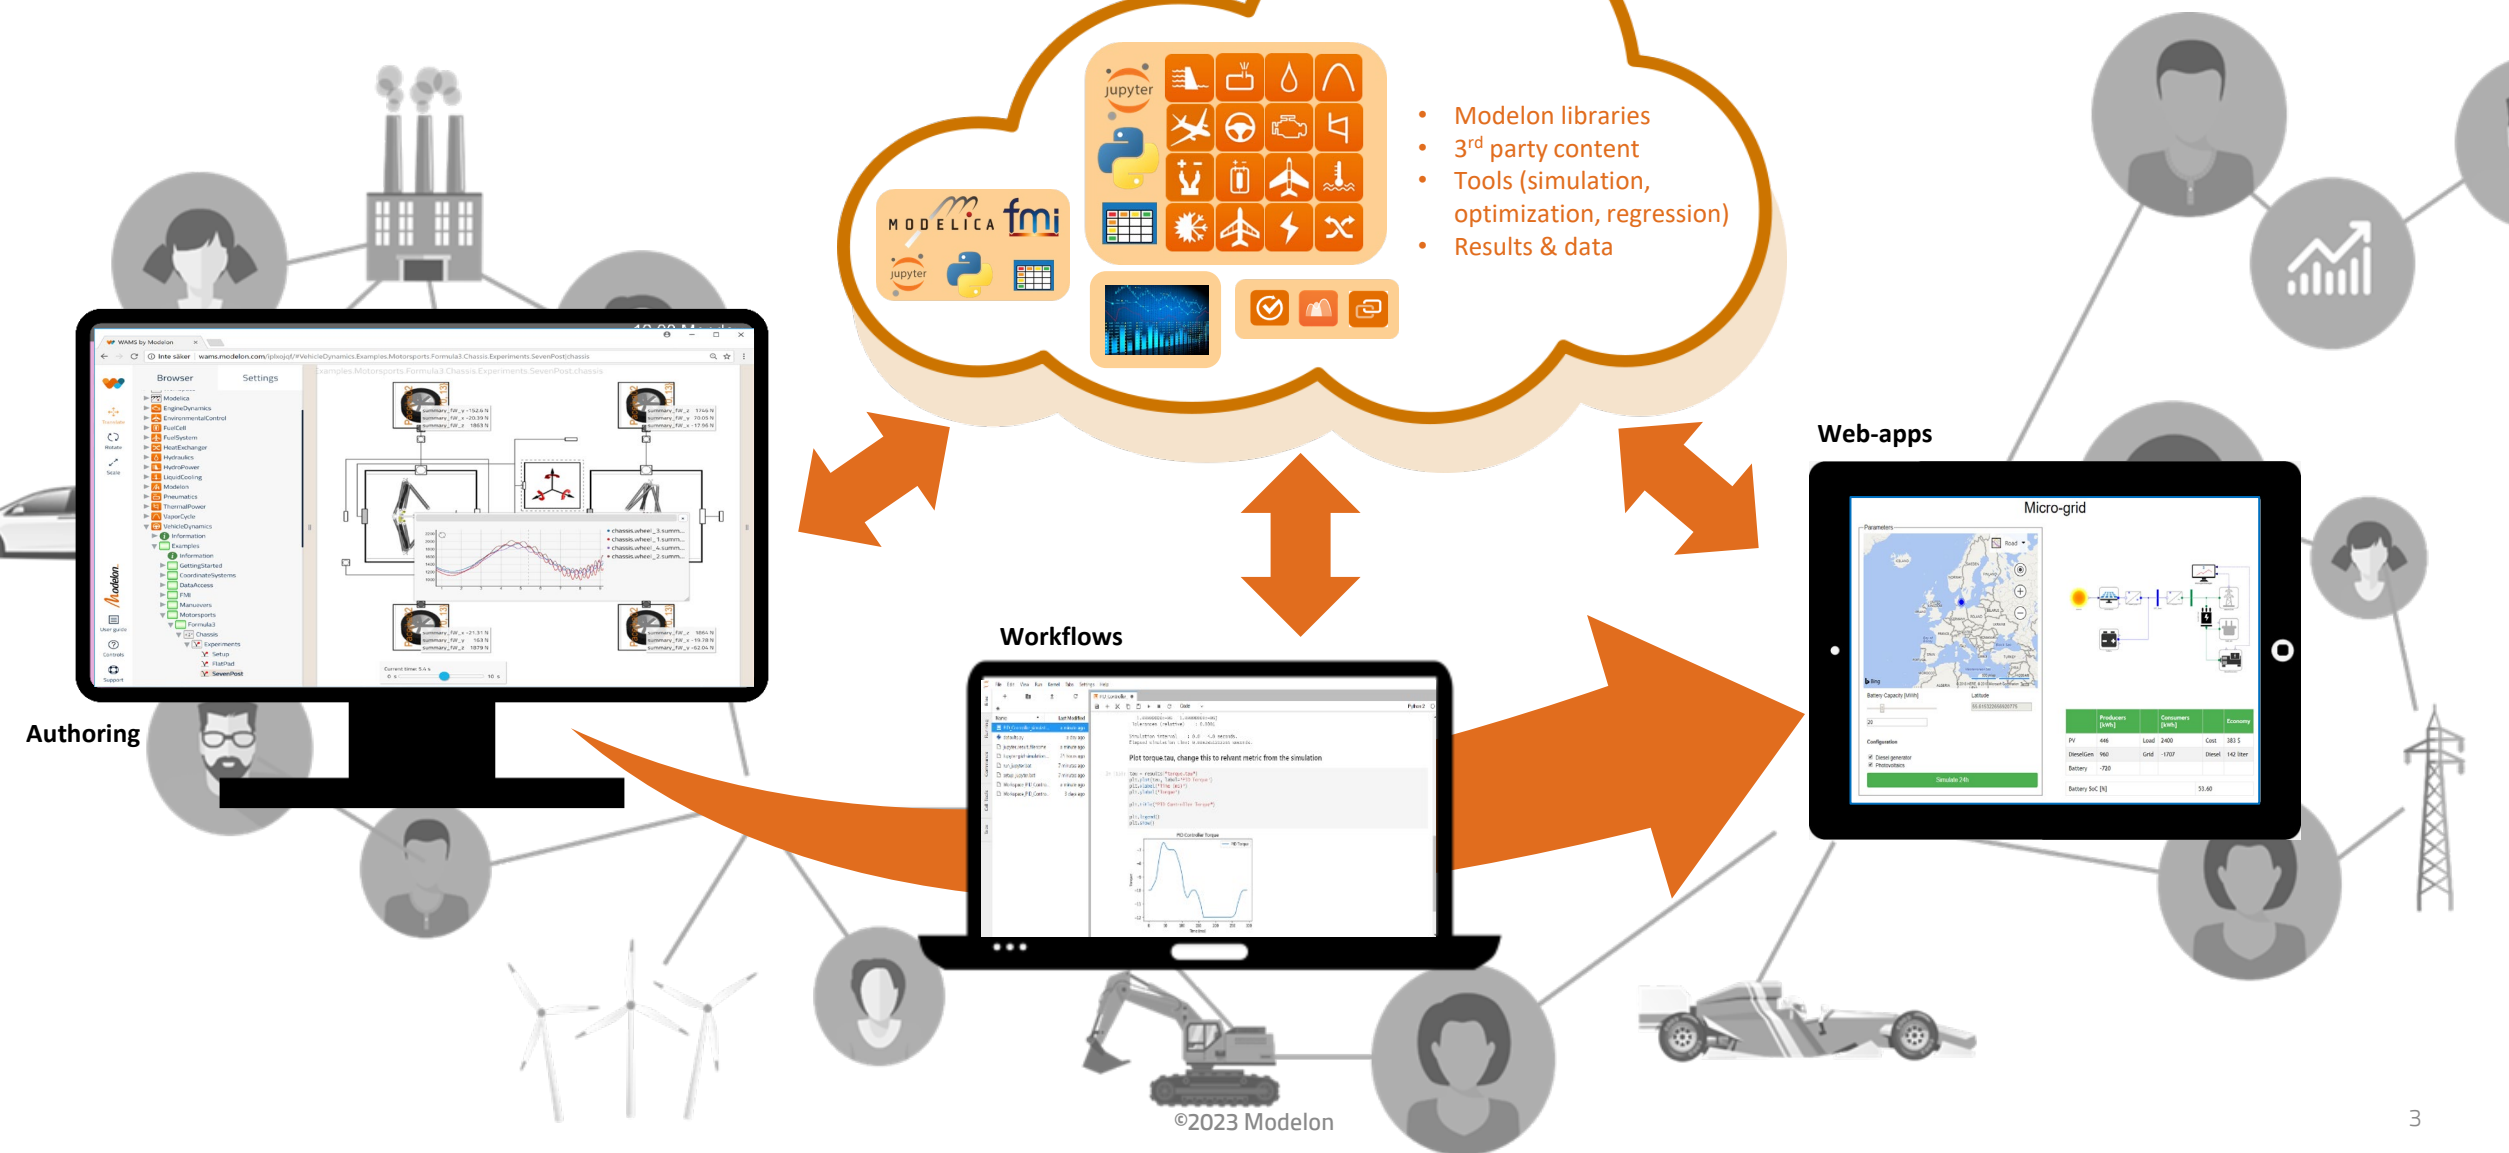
MODELICA fmi
jupyter
jupyter

- Modelon libraries
- 3$^{rd}$ party content
- Tools (simulation, optimization, regression)
- Results & data

Browser Settings
Modelica
EngineDynamics
EnvironmentalControl
FuelCell
FuelSystem
HeatExchanger
Hydraulics
HydroPower
LiquidCooling
Modelon
Pneumatics
ThermalPower
VaporCycle
VehicleDynamics
Information
Examples
Information
GettingStarted
CoordinateSystems
DataAccess
FMI
Maneuvers
Motorsports
Formula3
Chassis
Experiments
Setup
FlatPad
SevenPost

Authoring

Workflows

Plot torque.tau, change this to relevant metric from the simulation

Web-apps

Micro-grid
Parameters
Configuration
Simulate 24h

©2023 Modelon

3